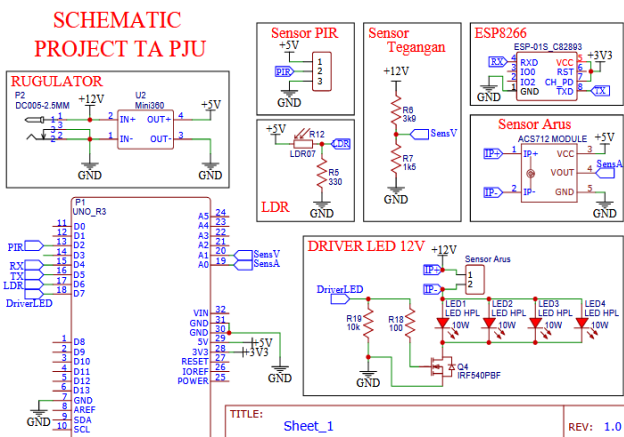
SCHEMATIC
PROJECT TA PJU

RUGULATOR
P2
DC005-2.5MM
+12V
U2
Mini360
+5V
1
2
3
IN+
IN-
OUT+
OUT-
2
1
4
3
GND
GND

Sensor PIR
+5V
PIR
1
2
3
GND

Sensor Tegangan
+12V
R6
3k9
SensV
R7
1k5
GND

ESP8266
ESP-01S_C82893
RX
1
2
3
4
RXD
IO0
IO2
GND
VCC
RST
CH_PD
TXD
8
7
6
5
+3V3
TX
GND

+5V
R12
LDR07
LDR
R5
330
GND
LDR

Sensor Arus
ACS712 MODULE
IP+
IP-
1
2
IP+
IP-
VCC
VOUT
GND
3
2
1
+5V
SensA
GND

P1
UNO_R3
11
12
13
1
2
3
4
5
6
7
8
D0
D1
D2
D3
D4
D5
D6
D7
PIR
RX
TX
LDR
DriverLED
14
15
16
17
18
19
20
21
22
23
24
25
26
27
28
D8
D9
D10
D11
D12
D13
GND
AREF
SDA
SCL
GND
A5
A4
A3
A2
A1
A0
24
23
22
21
20
19
SensV
SensA
VIN
GND
GND
5V
3V3
RESET
IOREF
POWER
32
31
30
29
28
27
26
25
+5V
+3V3
GND

DRIVER LED 12V
+12V
IP+
IP-
1
2
Sensor Arus
DriverLED
R19
10k
R18
100
Q4
IRF540PBF
GND
LED1
LED HPL
10W
LED2
LED HPL
10W
LED3
LED HPL
10W
LED4
LED HPL
10W

TITLE:
Sheet_1
REV: 1.0